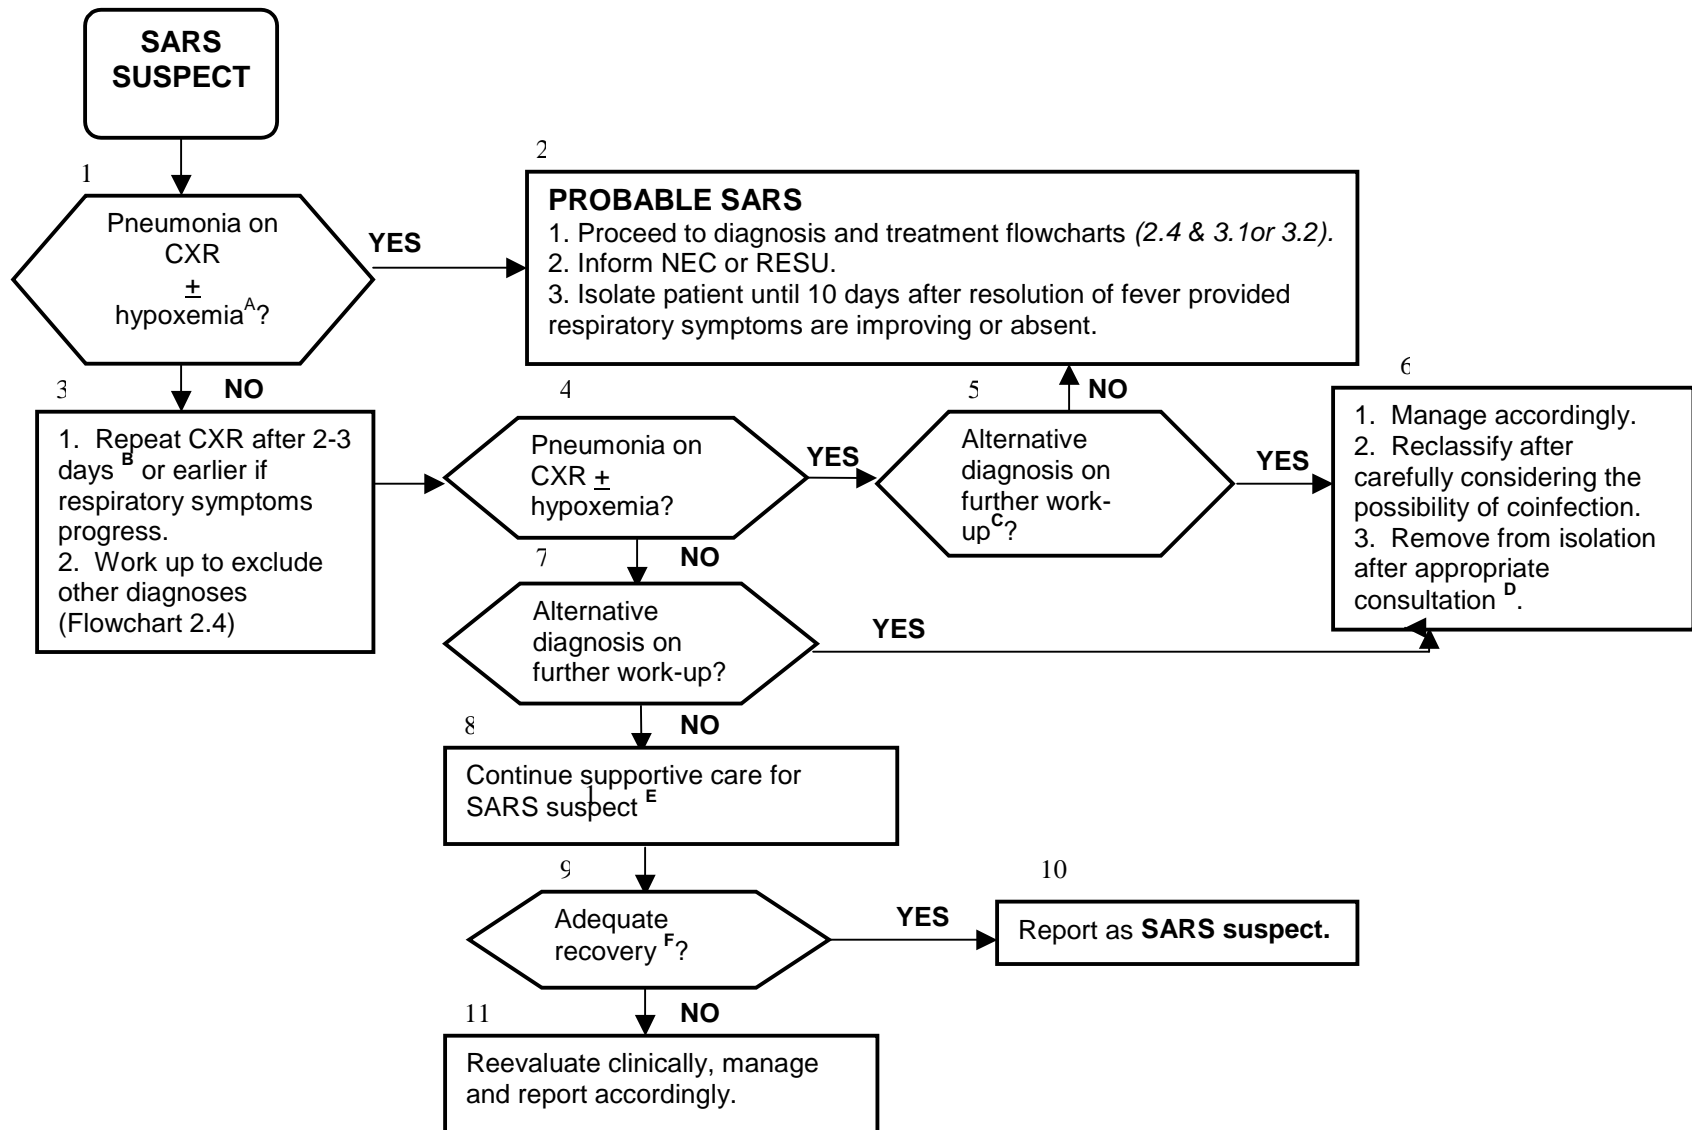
SARS SUSPECT

1

Pneumonia on CXR $\pm$ hypoxemia$^{A}$?

YES

2

PROBABLE SARS
1. Proceed to diagnosis and treatment flowcharts *(2.4 & 3.1or 3.2).*
2. Inform NEC or RESU.
3. Isolate patient until 10 days after resolution of fever provided respiratory symptoms are improving or absent.

3

NO

1. Repeat CXR after 2-3 days $^{B}$ or earlier if respiratory symptoms progress.
2. Work up to exclude other diagnoses (Flowchart 2.4)

4

Pneumonia on CXR $\pm$ hypoxemia?

YES

5

NO

Alternative diagnosis on further work-up$^{C}$?

YES

6

1. Manage accordingly.
2. Reclassify after carefully considering the possibility of coinfection.
3. Remove from isolation after appropriate consultation $^{D}$.

7

NO

Alternative diagnosis on further work-up?

YES

8

NO

Continue supportive care for SARS suspect $^{E}$

9

Adequate recovery $^{F}$?

YES

10

Report as **SARS suspect.**

11

NO

Reevaluate clinically, manage and report accordingly.